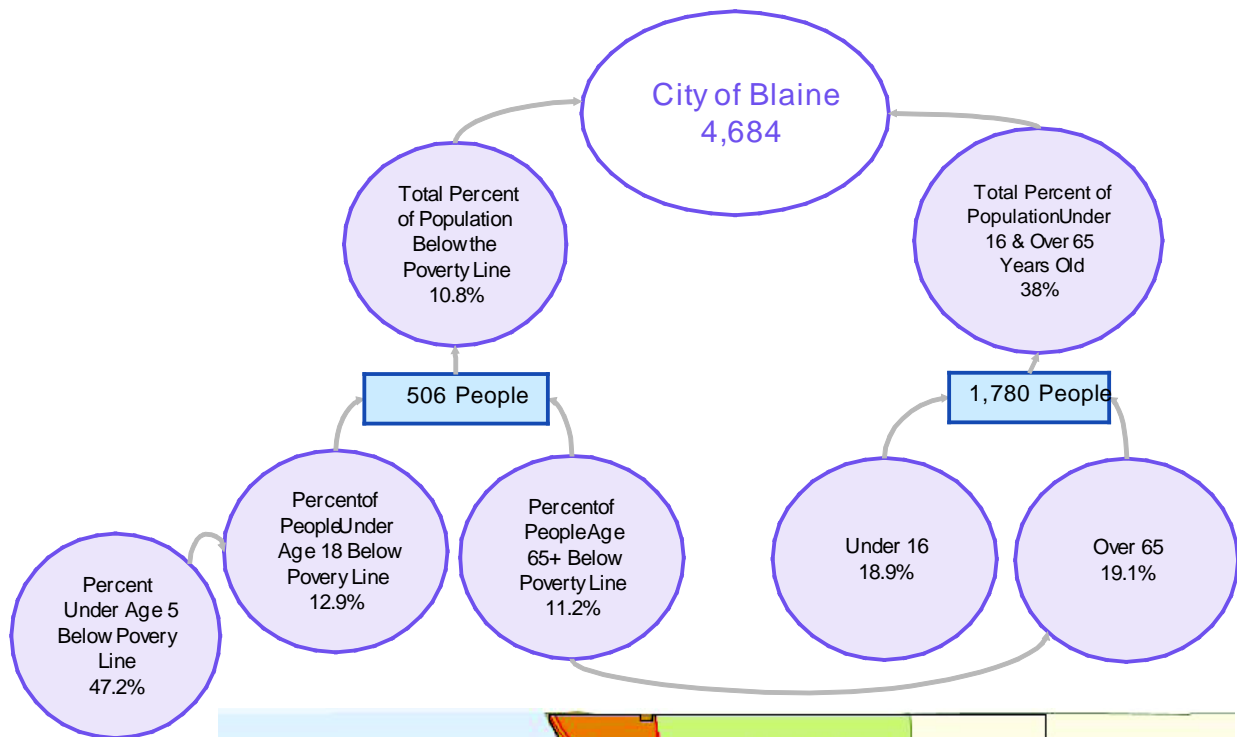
City of Blaine
4,684

Total Percent of Population Below the Poverty Line
10.8%

Total Percent of Population Under 16 & Over 65 Years Old
38%

506 People

1,780 People

Percent Under Age 5 Below Povery Line
47.2%

Percent of People Under Age 18 Below Povery Line
12.9%

Percent of People Age 65+ Below Poverty Line
11.2%

Under 16
18.9%

Over 65
19.1%